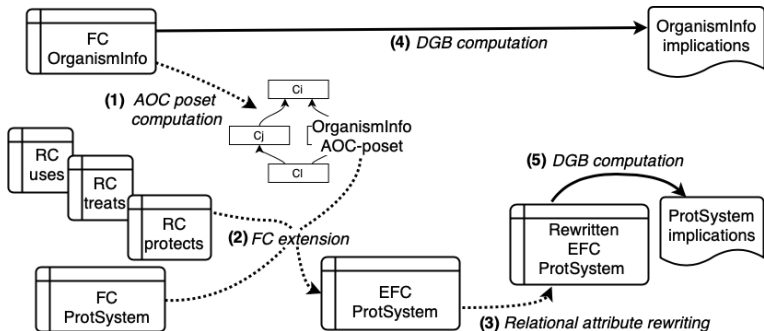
FC
OrganismInfo

(4) DGB computation

OrganismInfo
implications

(1) AOC poset
computation

Ci

Cj

Cl

OrganismInfo
AOC-poset

RC
uses

RC
treats

RC
protects

(2) FC extension

(5) DGB computation

Rewritten
EFC
ProtSystem

ProtSystem
implications

FC
ProtSystem

EFC
ProtSystem

(3) Relational attribute rewriting